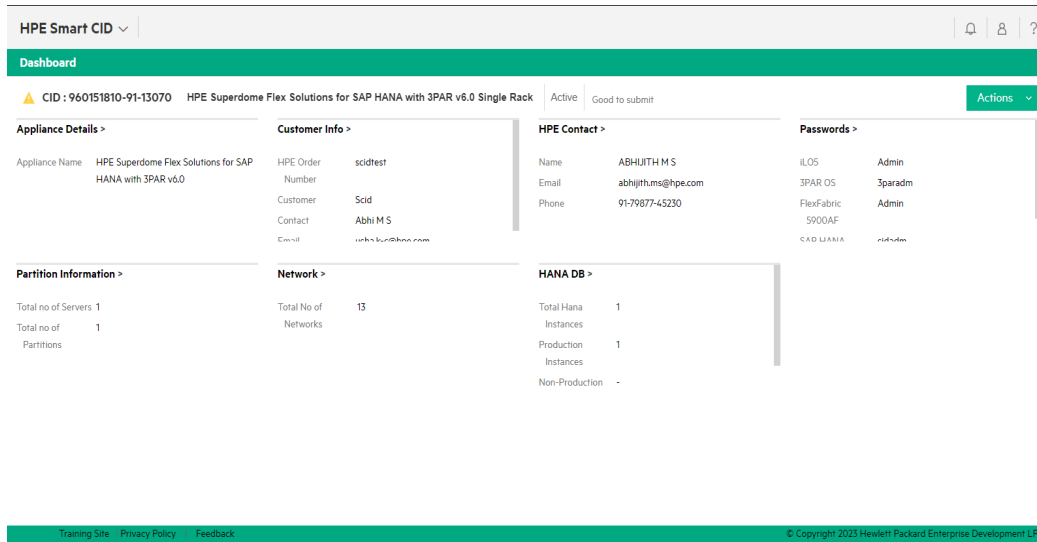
HPE Smart CID

Dashboard

CID : 960151810-91-13070 HPE Superdome Flex Solutions for SAP HANA with 3PAR v6.0 Single Rack Active Good to submit Actions

Appliance Details >

Appliance Name HPE Superdome Flex Solutions for SAP HANA with 3PAR v6.0

Customer Info >

HPE Order Number scidtest
Customer Scid
Contact Abhi M S
Email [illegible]

HPE Contact >

Name ABHIJITH M S
Email abhijith.ms@hpe.com
Phone 91-79877-45230

Passwords >

iLOS Admin
3PAR OS 3paradm
FlexFabric 5900AF Admin
SAP HANA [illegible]

Partition Information >

Total no of Servers 1
Total no of Partitions 1

Network >

Total No of Networks 13

HANA DB >

Total Hana Instances 1
Production Instances 1
Non-Production -

Training Site | Privacy Policy | Feedback

© Copyright 2023 Hewlett Packard Enterprise Development LP